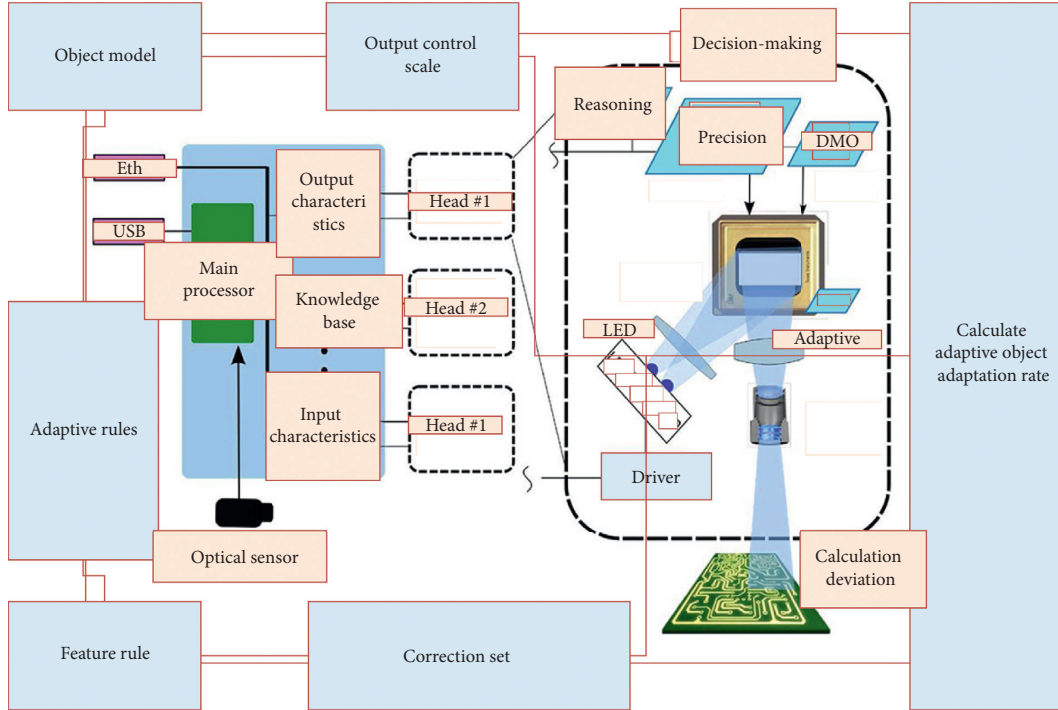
Object model

Output control scale

Decision-making

Reasoning

Precision

DMO

Eth

USB

Output characteristics

Head #1

Main processor

Knowledge base

Head #2

LED

Adaptive

Calculate adaptive object adaptation rate

Adaptive rules

Input characteristics

Head #1

Driver

Optical sensor

Calculation deviation

Feature rule

Correction set